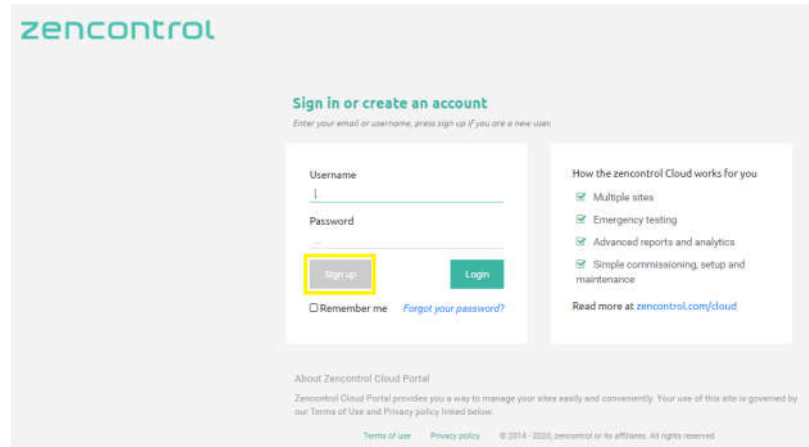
zencontrol

Sign in or create an account

Enter your email or username, press sign up if you are a new user.

Username

Password

Sign up

Login

Remember me

Forgot your password?

How the zencontrol Cloud works for you

Multiple sites

Emergency testing

Advanced reports and analytics

Simple commissioning, setup and maintenance

Read more at zencontrol.com/cloud

About Zencontrol Cloud Portal

Zencontrol Cloud Portal provides you a way to manage your sites easily and conveniently. Your use of this site is governed by our Terms of Use and Privacy policy linked below.

Terms of use Privacy policy © 2014 - 2020, zencontrol or its affiliates. All rights reserved